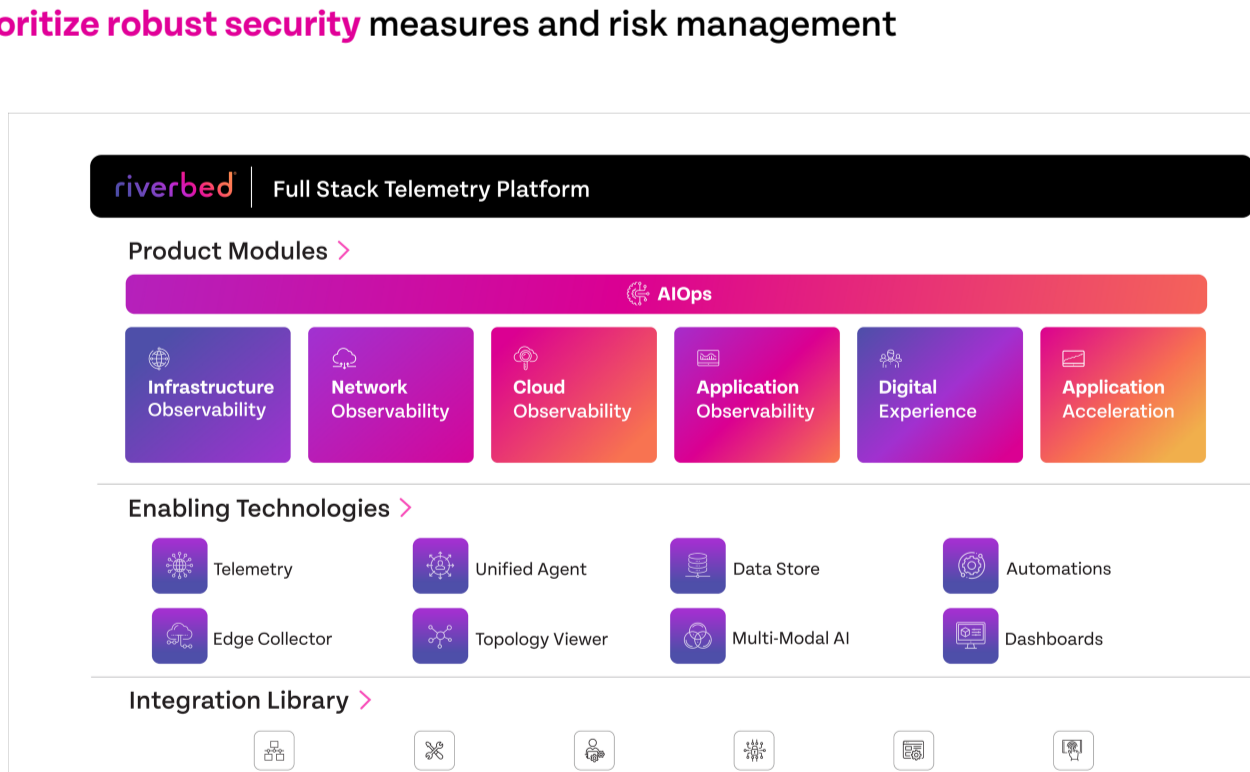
oritize robust security measures and risk management

riverbed® | Full Stack Telemetry Platform

Product Modules >

AIOps

Infrastructure Observability

Network Observability

Cloud Observability

Application Observability

Digital Experience

Application Acceleration

Enabling Technologies >

Telemetry

Unified Agent

Data Store

Automations

Edge Collector

Topology Viewer

Multi-Modal AI

Dashboards

Integration Library >